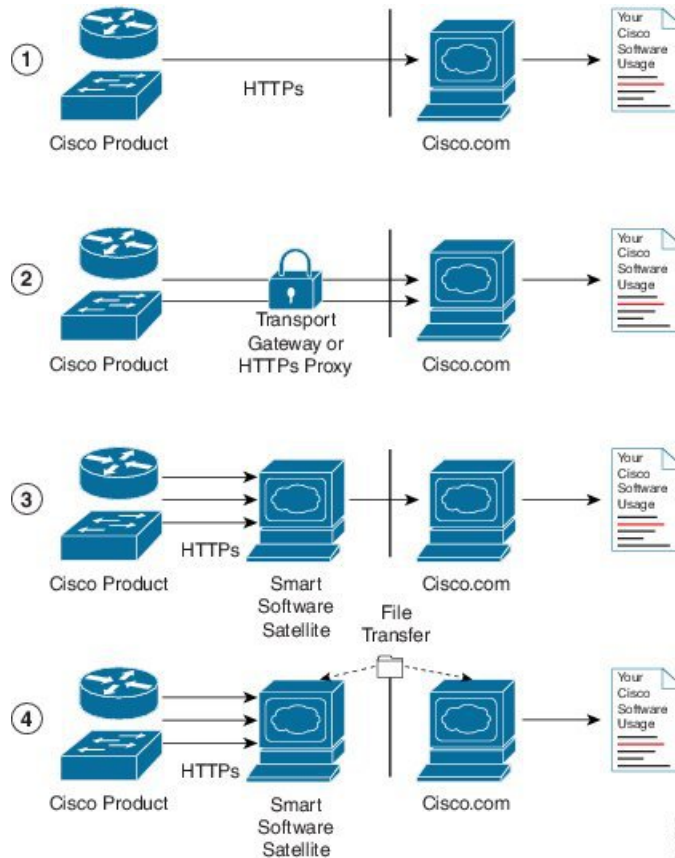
1

HTTPs

Cisco Product

Cisco.com

Your Cisco Software Usage

2

Transport Gateway or HTTPs Proxy

Cisco Product

Cisco.com

Your Cisco Software Usage

3

HTTPs

Cisco Product

Smart Software Satellite

Cisco.com

Your Cisco Software Usage

File Transfer

4

HTTPs

Cisco Product

Smart Software Satellite

Cisco.com

Your Cisco Software Usage